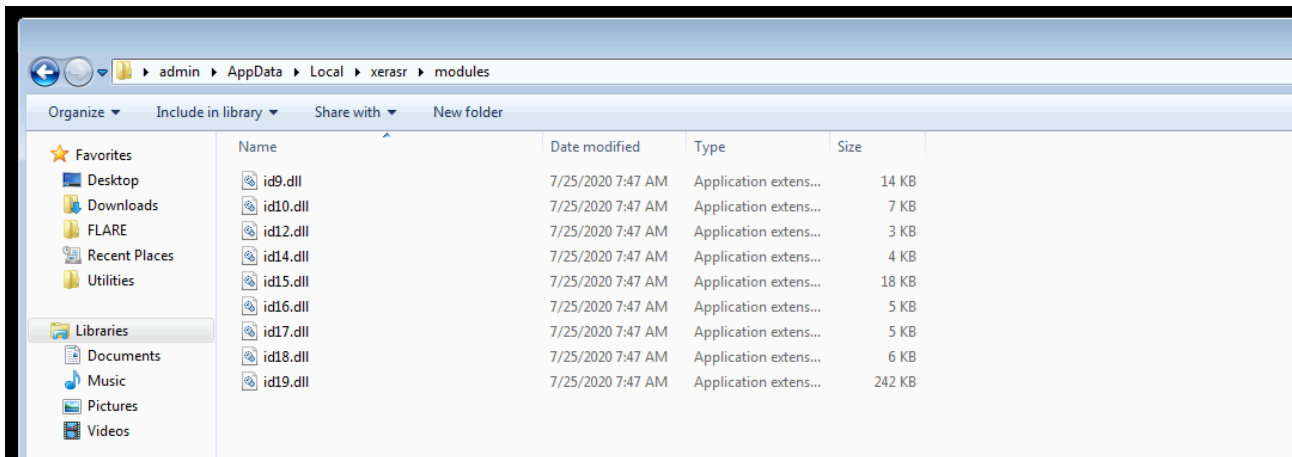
admin ▸ AppData ▸ Local ▸ xerasr ▸ modules

Organize ▾ Include in library ▾ Share with ▾ New folder

Favorites
Desktop
Downloads
FLARE
Recent Places
Utilities

Libraries
Documents
Music
Pictures
Videos

| Name | Date modified | Type | Size |
|---|---|---|---|
| id9.dll | 7/25/2020 7:47 AM | Application extens... | 14 KB |
| id10.dll | 7/25/2020 7:47 AM | Application extens... | 7 KB |
| id12.dll | 7/25/2020 7:47 AM | Application extens... | 3 KB |
| id14.dll | 7/25/2020 7:47 AM | Application extens... | 4 KB |
| id15.dll | 7/25/2020 7:47 AM | Application extens... | 18 KB |
| id16.dll | 7/25/2020 7:47 AM | Application extens... | 5 KB |
| id17.dll | 7/25/2020 7:47 AM | Application extens... | 5 KB |
| id18.dll | 7/25/2020 7:47 AM | Application extens... | 6 KB |
| id19.dll | 7/25/2020 7:47 AM | Application extens... | 242 KB |